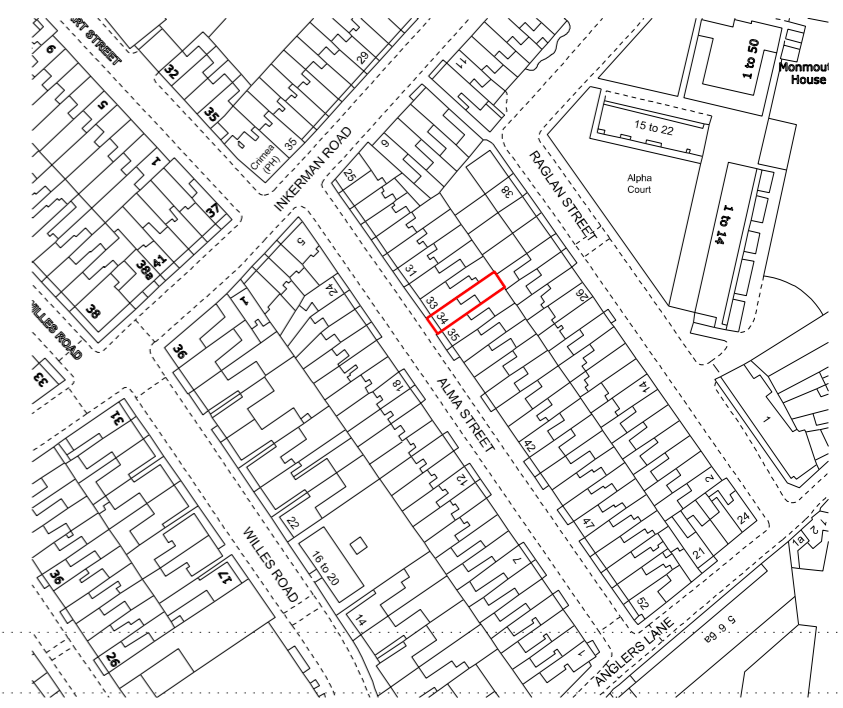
RT STREET
6
32
29
35
5
35
Crimea (PH)
1
37
38a
41
38
ILLES ROAD
33
INKERMAN ROAD
25
9
11
1 to 50
Monmout House
15 to 22
Alpha Court
RAGLAN STREET
38
1 to 14
5
1
24
31
33
34
35
26
36
18
ALMA STREET
14
1
42
31
12
2
24
47
21
22
16 to 20
WILLES ROAD
36
17
7
52
1a
2
14
26
1
ANGLERS LANE
5 6 6a